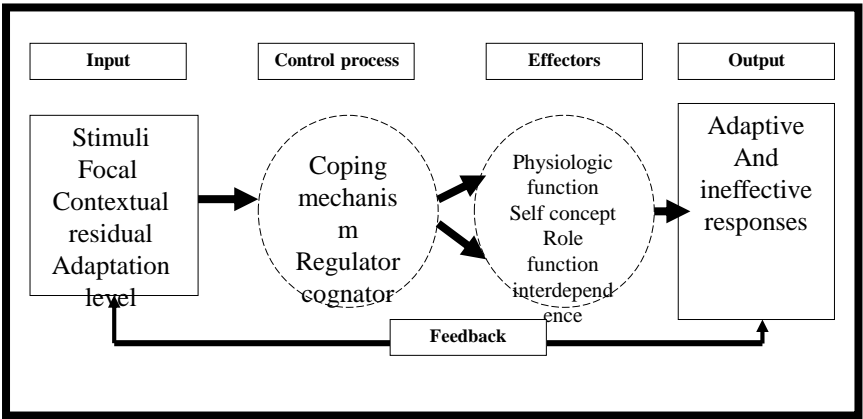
Input

Control process

Effectors

Output

Stimuli
Focal
Contextual
residual
Adaptation
level

Coping
mechanis
m
Regulator
cognator

Physiologic
function
Self concept
Role
function
interdepend
ence

Adaptive
And
ineffective
responses

Feedback